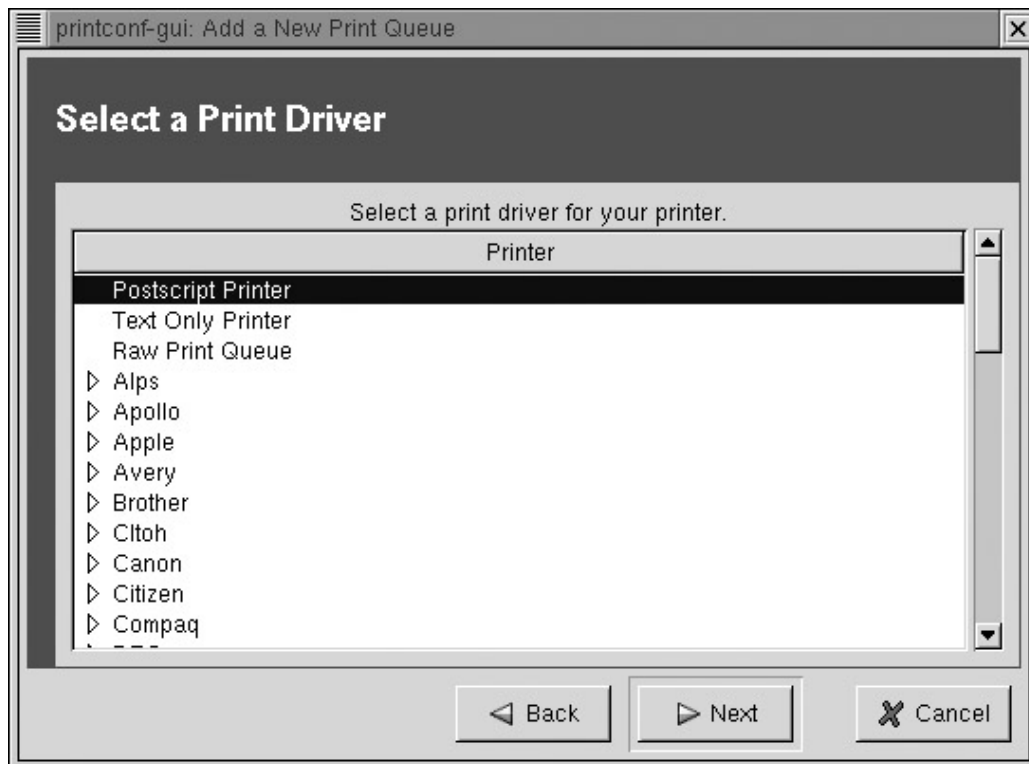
printconf-gui: Add a New Print Queue

Select a Print Driver

Select a print driver for your printer.

Printer

Postscript Printer
Text Only Printer
Raw Print Queue
▷ Alps
▷ Apollo
▷ Apple
▷ Avery
▷ Brother
▷ CItoh
▷ Canon
▷ Citizen
▷ Compaq
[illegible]

◁ Back ▷ Next Cancel